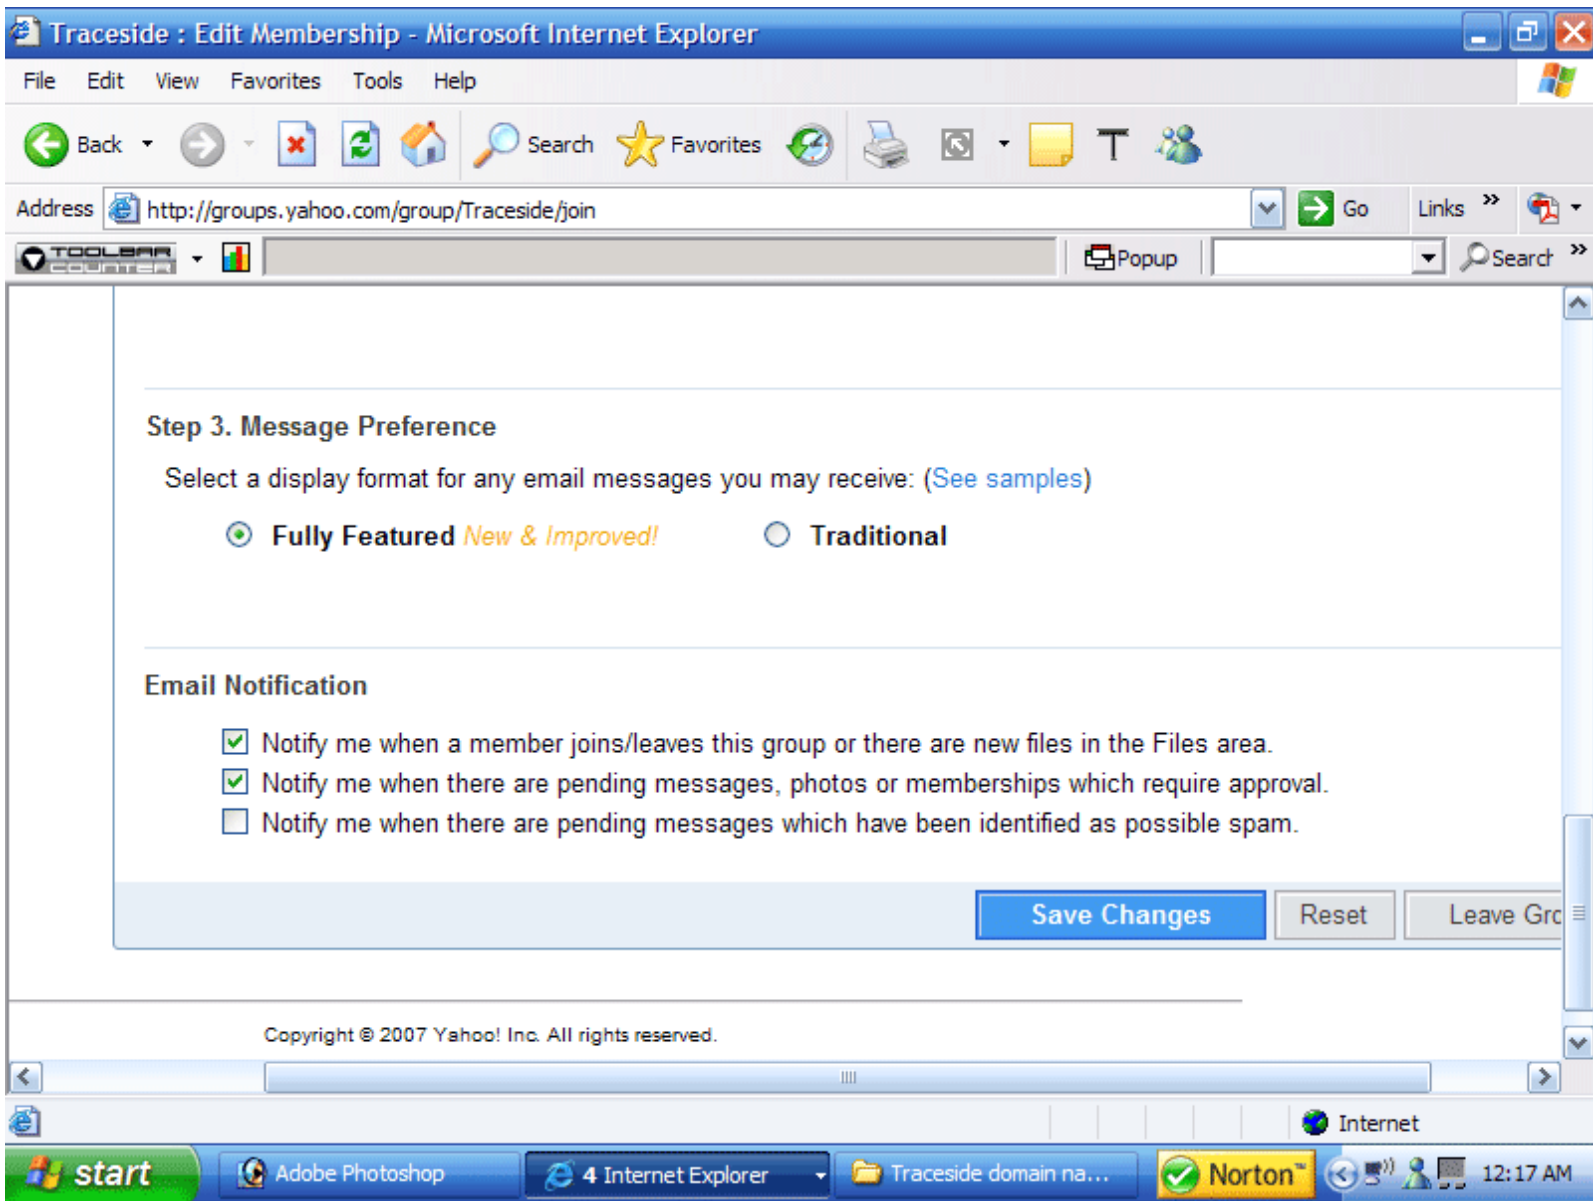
Traceside : Edit Membership - Microsoft Internet Explorer

File Edit View Favorites Tools Help

Back Search Favorites

Address http://groups.yahoo.com/group/Traceside/join Go Links »

TOOLBAR COUNTER Popup Search »

Step 3. Message Preference

Select a display format for any email messages you may receive: (See samples)

Fully Featured New & Improved! Traditional

Email Notification

Notify me when a member joins/leaves this group or there are new files in the Files area.

Notify me when there are pending messages, photos or memberships which require approval.

Notify me when there are pending messages which have been identified as possible spam.

Save Changes Reset Leave Grc

Copyright © 2007 Yahoo! Inc. All rights reserved.

Internet

start Adobe Photoshop 4 Internet Explorer Traceside domain na... Norton 12:17 AM